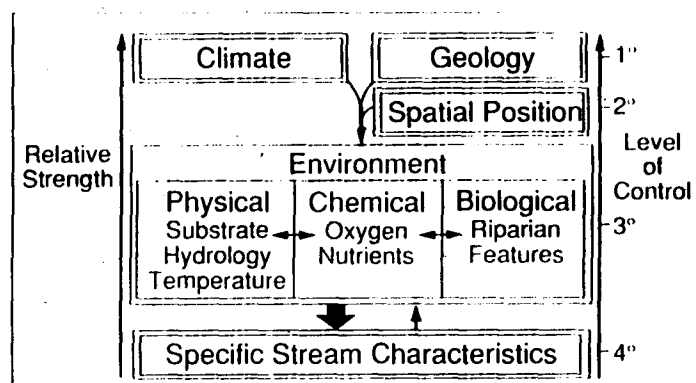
Climate

Geology

Spatial Position

Relative Strength

Level of Control

1°

2°

3°

4°

Environment

Physical
Substrate
Hydrology
Temperature

Chemical
Oxygen
Nutrients

Biological
Riparian
Features

Specific Stream Characteristics